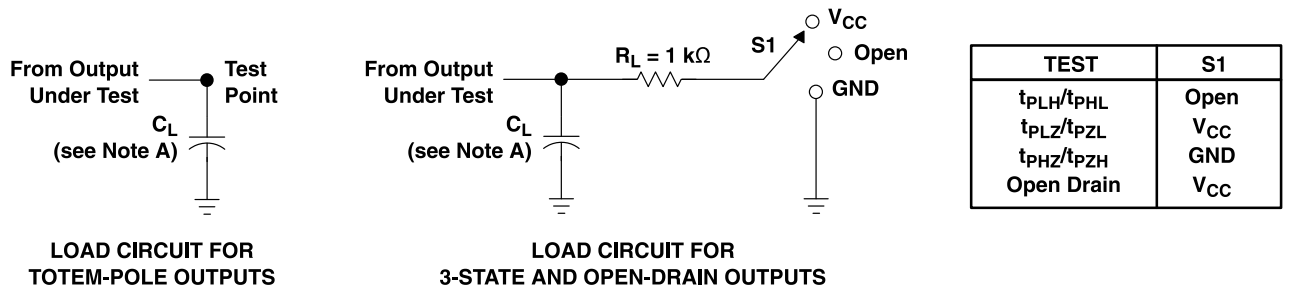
From Output Under Test

Test Point

$C_L$ (see Note A)

LOAD CIRCUIT FOR TOTEM-POLE OUTPUTS

From Output Under Test

$R_L = 1\ k\Omega$

S1

$V_{CC}$

Open

GND

$C_L$ (see Note A)

LOAD CIRCUIT FOR 3-STATE AND OPEN-DRAIN OUTPUTS

| TEST | S1 |
|---|---|
| $t_{PLH}/t_{PHL}$ | Open |
| $t_{PLZ}/t_{PZL}$ | $V_{CC}$ |
| $t_{PHZ}/t_{PZH}$ | GND |
| Open Drain | $V_{CC}$ |